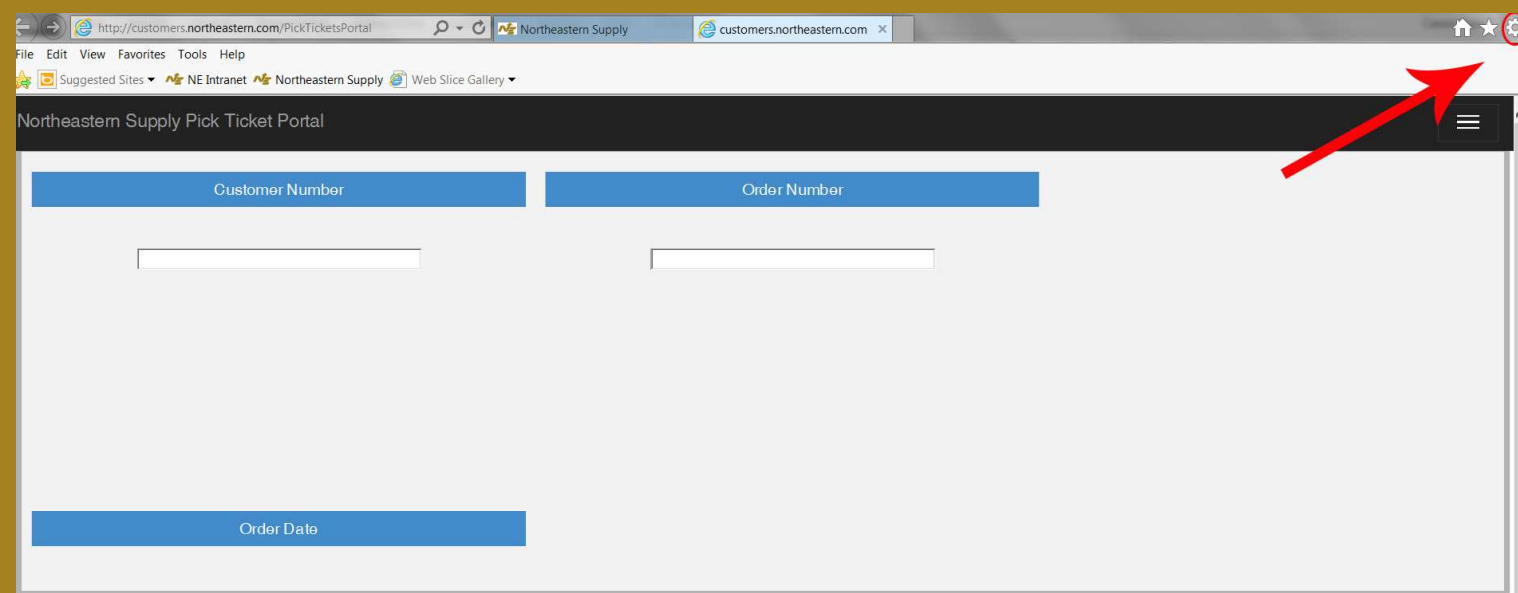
http://customers.northeastern.com/PickTicketsPortal
Northeastern Supply
customers.northeastern.com ×

File Edit View Favorites Tools Help

Suggested Sites ▾ NE Intranet Northeastern Supply Web Slice Gallery ▾

Northeastern Supply Pick Ticket Portal

Customer Number

Order Number

Order Date